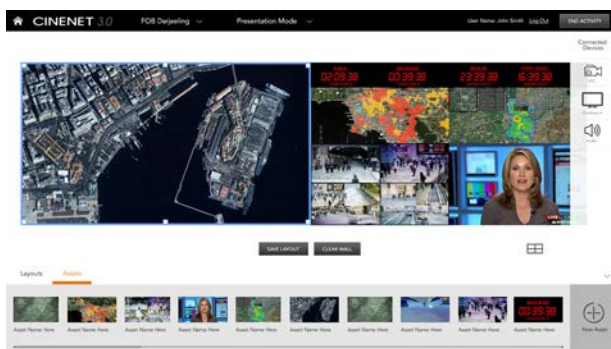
CINENET 3.0 FOB Darjeeling Presentation Mode User Name: John Smith Log Out END ACTIVITY

Connected Devices

02:09:38 00:39:38 23:39:38 16:39:38

SAVE LAYOUT CLEAR WALL

Layouts Assets

Asset Name Here Asset Name Here Asset Name Here Asset Name Here Asset Name Here Asset Name Here Asset Name Here Asset Name Here Asset Name Here Asset Name Here

New Asset